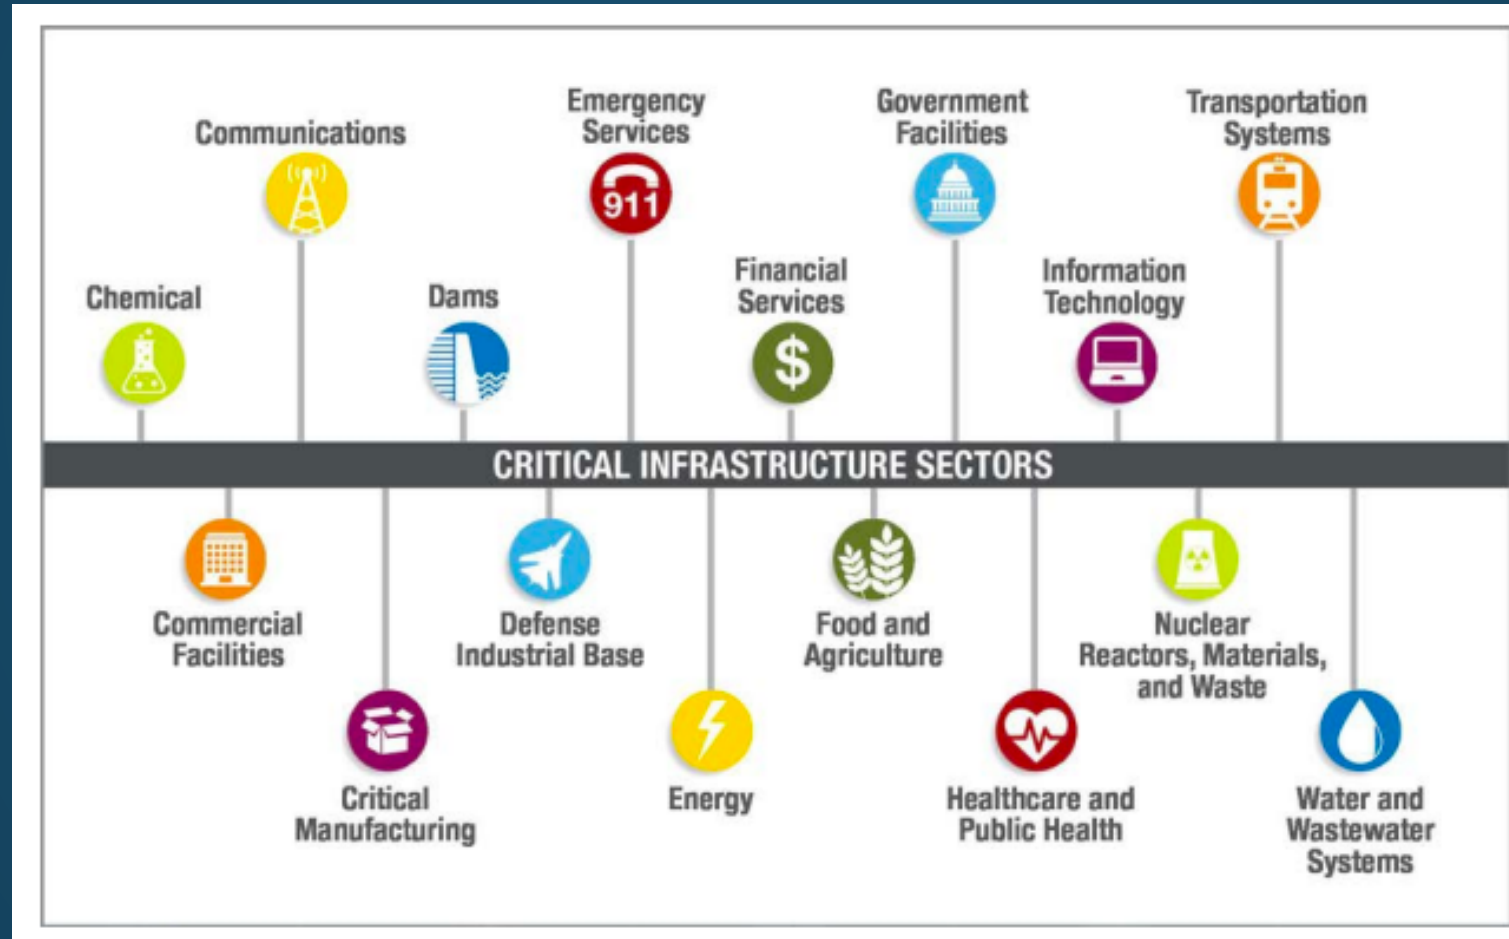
Chemical

Communications

Dams

Emergency Services

911

Financial Services

$

Government Facilities

Information Technology

Transportation Systems

CRITICAL INFRASTRUCTURE SECTORS

Commercial Facilities

Critical Manufacturing

Defense Industrial Base

Energy

Food and Agriculture

Healthcare and Public Health

Nuclear Reactors, Materials, and Waste

Water and Wastewater Systems